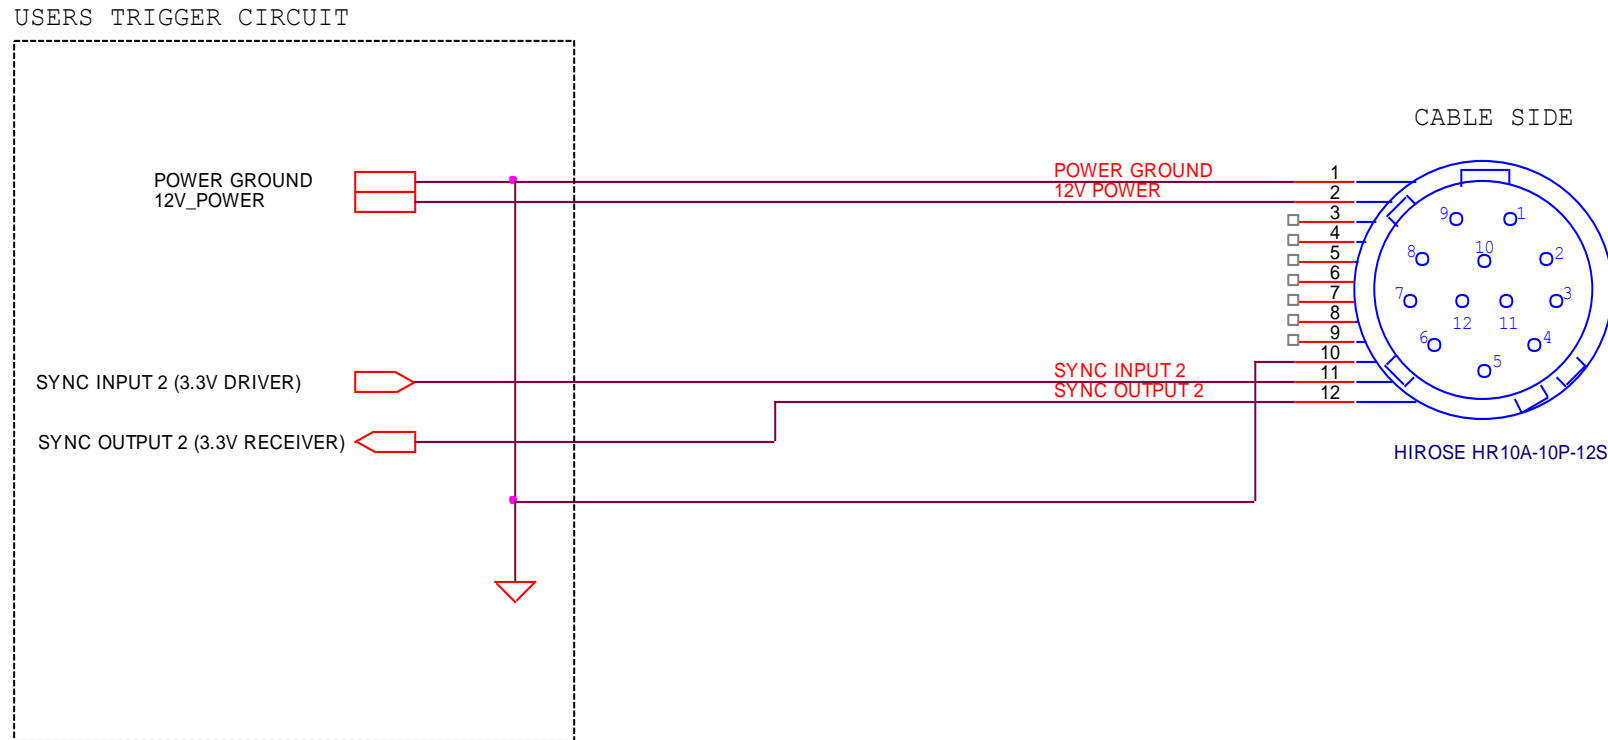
USERS TRIGGER CIRCUIT

CABLE SIDE

POWER GROUND
12V_POWER

SYNC INPUT 2 (3.3V DRIVER)

SYNC OUTPUT 2 (3.3V RECEIVER)

POWER GROUND
12V POWER

SYNC INPUT 2
SYNC OUTPUT 2

1
2
3
4
5
6
7
8
9
10
11
12

9 1
8 10 2
7 12 11 3
6 4
5

HIROSE HR10A-10P-12S